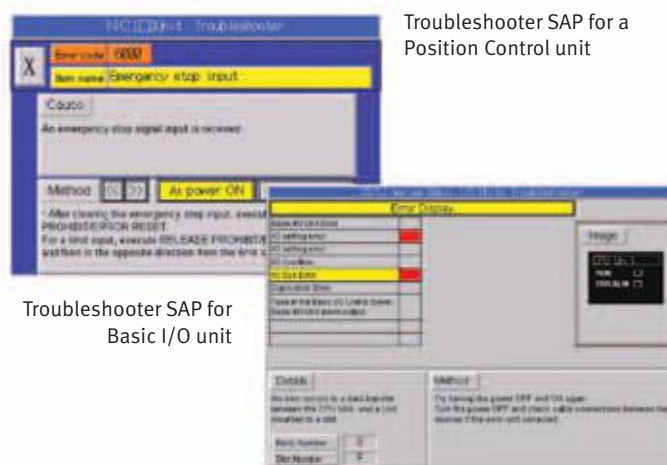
NC Unit Troubleshooter

X

Error code 6000

Item name Emergency stop input

Cause

An emergency stop signal input is received.

Method

At power ON

· After clearing the emergency stop input, execute PROHIBIT/ERROR RESET

For a limit input, execute RELEASE PROHIBIT and then in the opposite direction from the limit

Troubleshooter SAP for a Position Control unit

Error Display

Basic I/O Unit Error

I/O setting error

I/O setting error

I/O Conflict

I/O Bus Error

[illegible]

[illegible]

Image

Troubleshooter SAP for Basic I/O unit

Details

An error occurs in a data transfer between the CPU Unit and a Unit mounted in a slot.

Rack Number 0

Slot Number 7

Method

Try turning the power OFF and ON again.

Turn the power OFF and check cable connections between the devices if the error isn't corrected.